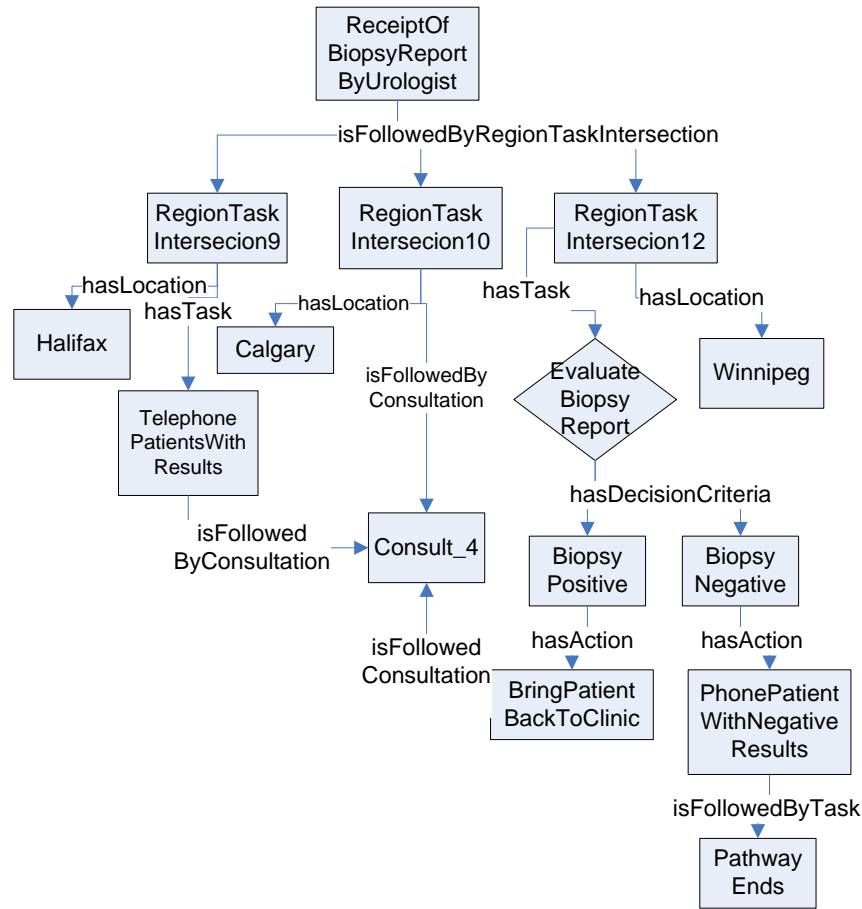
ReceiptOf BiopsyReport ByUrologist

isFollowedByRegionTaskIntersection

RegionTask Intersecion9

RegionTask Intersecion10

RegionTask Intersecion12

hasLocation

hasTask

hasLocation

hasTask

hasLocation

Halifax

Calgary

Winnipeg

isFollowedBy Consultation

Evaluate Biopsy Report

Telephone PatientsWith Results

hasDecisionCriteria

isFollowed ByConsultation

Consult_4

Biopsy Positive

Biopsy Negative

hasAction

hasAction

isFollowed Consultation

BringPatient BackToClinic

PhonePatient WithNegative Results

isFollowedByTask

Pathway Ends